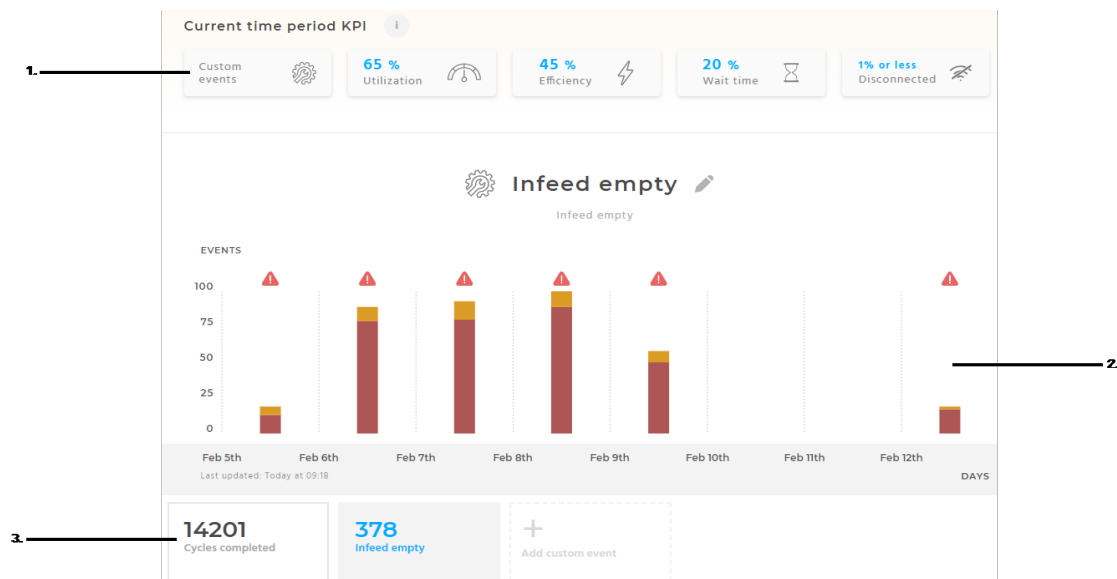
Current time period KPI i

1.

Custom events

65 % Utilization

45 % Efficiency

20 % Wait time

1% or less Disconnected

Infeed empty

Infeed empty

EVENTS

100
75
50
25
0

2.

Feb 5th Feb 6th Feb 7th Feb 8th Feb 9th Feb 10th Feb 11th Feb 12th

Last updated: Today at 09:18

DAYS

3.

14201
Cycles completed

378
Infeed empty

+
Add custom event